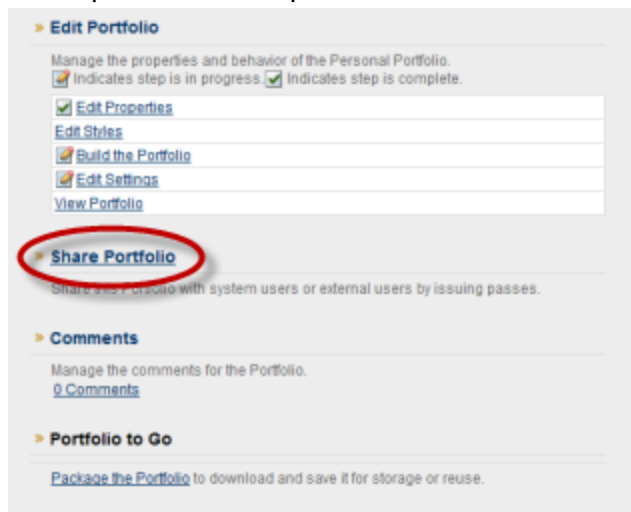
Edit Portfolio

Manage the properties and behavior of the Personal Portfolio.
Indicates step is in progress. Indicates step is complete.

Edit Properties
Edit Styles
Build the Portfolio
Edit Settings
View Portfolio

Share Portfolio

Share this Portfolio with system users or external users by issuing passes.

Comments

Manage the comments for the Portfolio.
0 Comments

Portfolio to Go

Package the Portfolio to download and save it for storage or reuse.